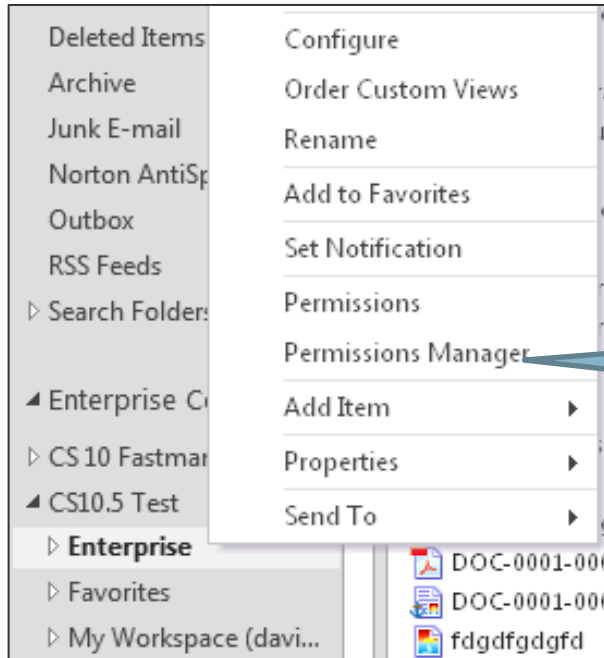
Deleted Items
Archive
Junk E-mail
Norton AntiSp
Outbox
RSS Feeds
Search Folders
Enterprise C
CS 10 Fastmar
CS10.5 Test
Enterprise
Favorites
My Workspace (davi...

Configure
Order Custom Views
Rename
Add to Favorites
Set Notification
Permissions
Permissions Manager
Add Item
Properties
Send To

DOC-0001-00
DOC-0001-00
fdgdfgdgfd